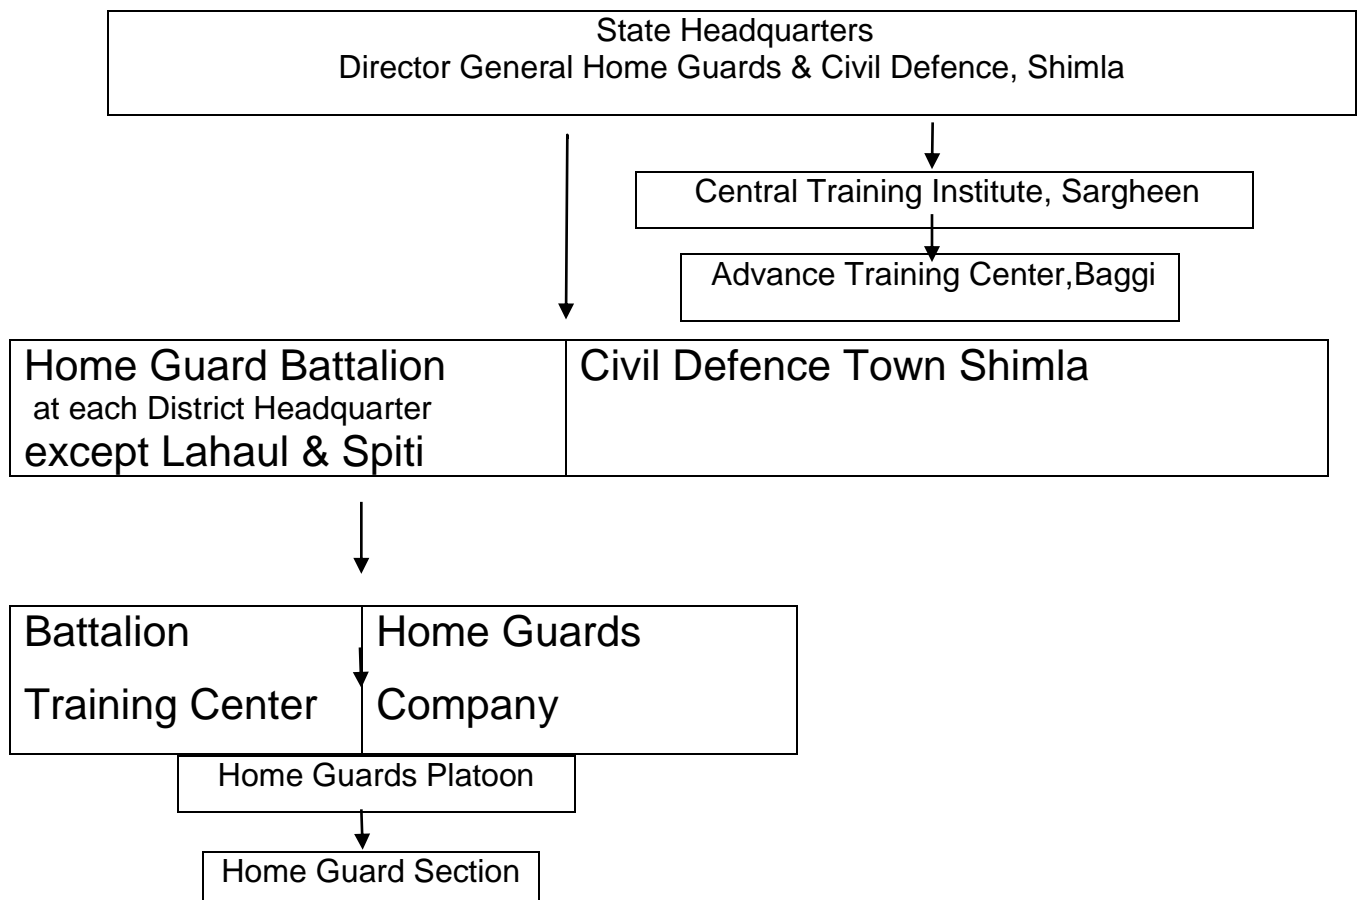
State Headquarters
Director General Home Guards & Civil Defence, Shimla

Central Training Institute, Sargheen

Advance Training Center,Baggi

Home Guard Battalion at each District Headquarter except Lahaul & Spiti

Civil Defence Town Shimla

Battalion Training Center

Home Guards Company

Home Guards Platoon

Home Guard Section